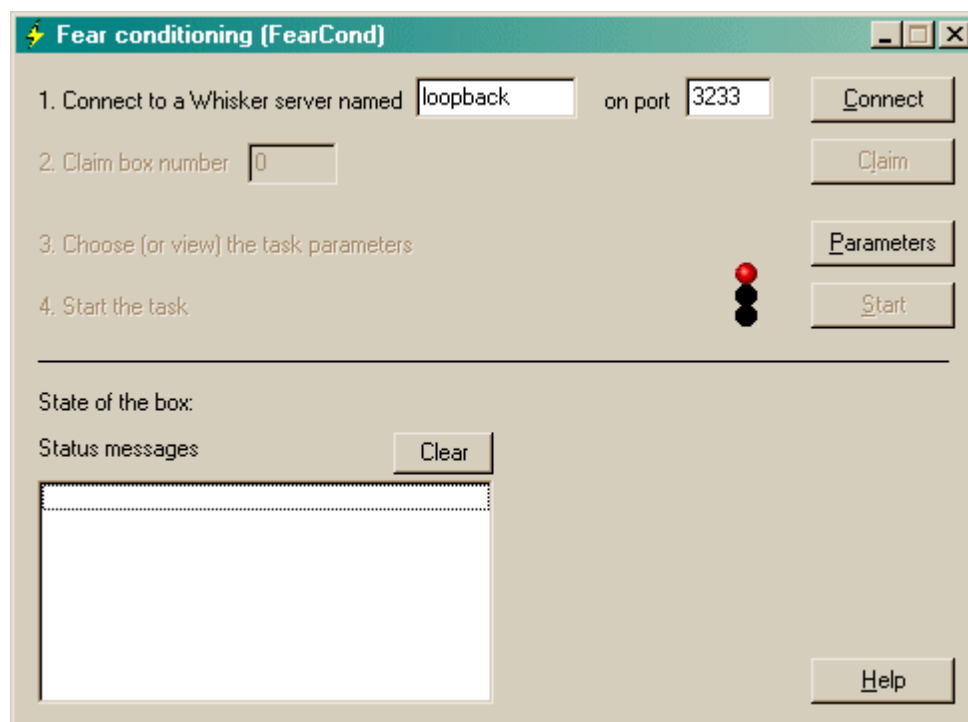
Fear conditioning (FearCond)

1. Connect to a Whisker server named loopback on port 3233 Connect

2. Claim box number 0 Claim

3. Choose (or view) the task parameters Parameters

4. Start the task Start

State of the box:

Status messages Clear

Help